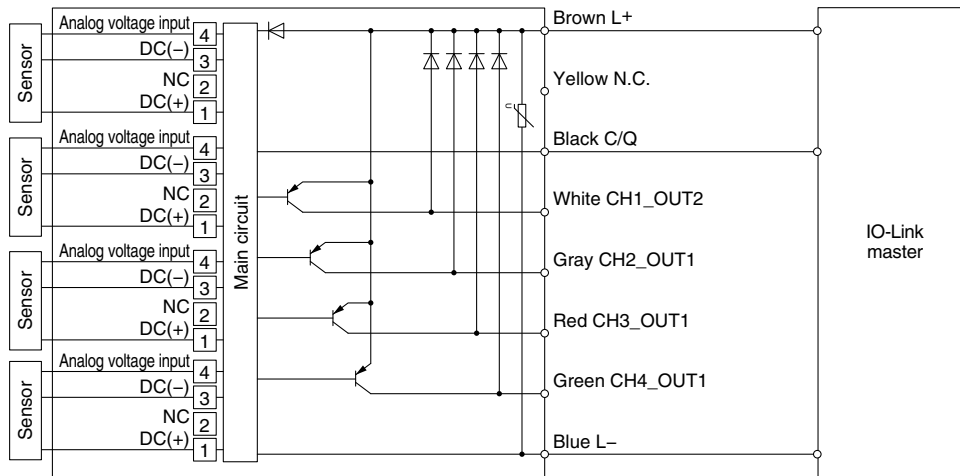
Sensor
Analog voltage input 4
DC(–) 3
NC 2
DC(+) 1

Sensor
Analog voltage input 4
DC(–) 3
NC 2
DC(+) 1

Sensor
Analog voltage input 4
DC(–) 3
NC 2
DC(+) 1

Sensor
Analog voltage input 4
DC(–) 3
NC 2
DC(+) 1

Main circuit

Brown L+
Yellow N.C.
Black C/Q
White CH1_OUT2
Gray CH2_OUT1
Red CH3_OUT1
Green CH4_OUT1
Blue L–

IO-Link master